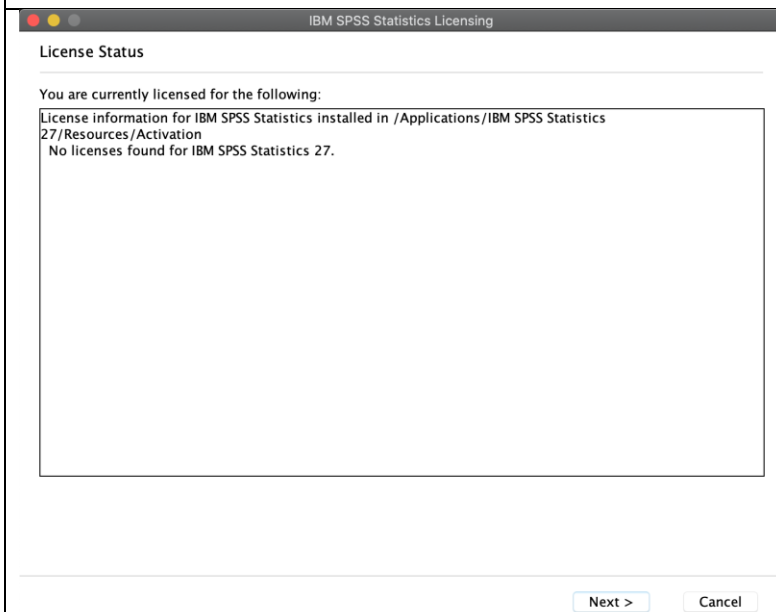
IBM SPSS Statistics Licensing

License Status

You are currently licensed for the following:

License information for IBM SPSS Statistics installed in /Applications/IBM SPSS Statistics 27/Resources/Activation
No licenses found for IBM SPSS Statistics 27.

Next >
Cancel